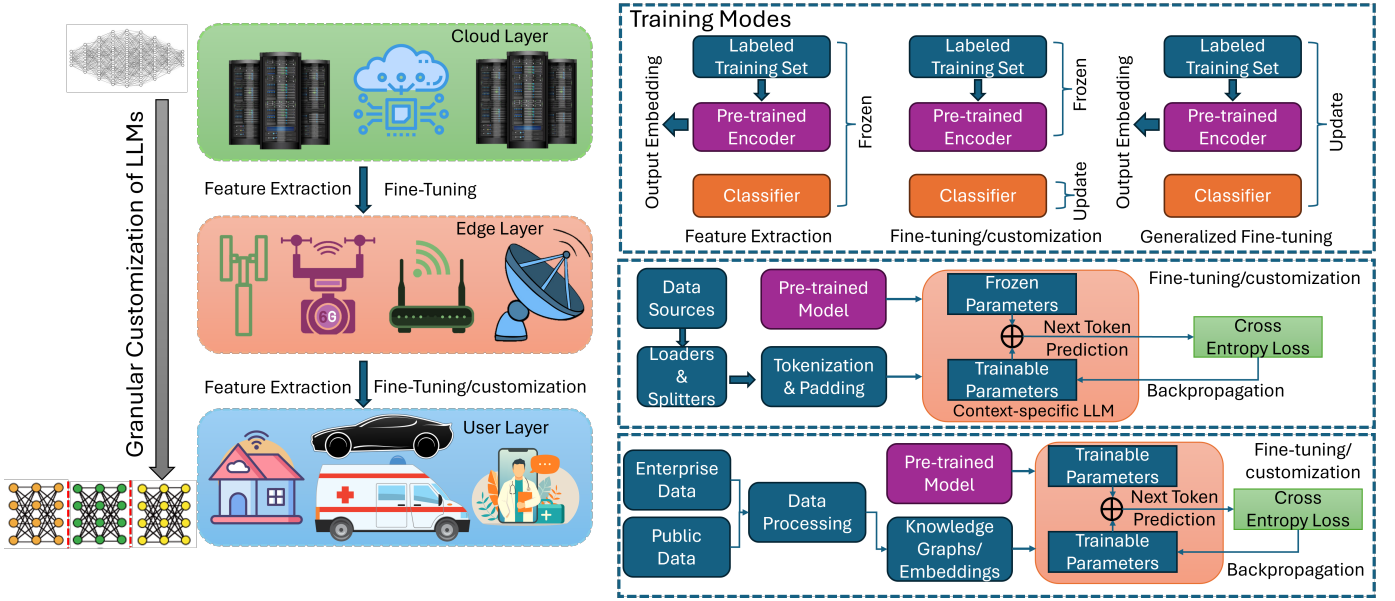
Granular Customization of LLMs

Cloud Layer

Feature Extraction Fine-Tuning

Edge Layer

6G

Feature Extraction Fine-Tuning/customization

User Layer

Training Modes

Labeled Training Set
Pre-trained Encoder
Classifier
Output Embedding
Frozen
Feature Extraction

Labeled Training Set
Pre-trained Encoder
Classifier
Frozen
Update
Fine-tuning/customization

Labeled Training Set
Pre-trained Encoder
Classifier
Output Embedding
Update
Generalized Fine-tuning

Data Sources
Loaders & Splitters
Pre-trained Model
Tokenization & Padding
Frozen Parameters
Trainable Parameters
Next Token Prediction
Context-specific LLM
Fine-tuning/customization
Cross Entropy Loss
Backpropagation

Enterprise Data
Public Data
Data Processing
Pre-trained Model
Knowledge Graphs/ Embeddings
Trainable Parameters
Trainable Parameters
Next Token Prediction
Fine-tuning/ customization
Cross Entropy Loss
Backpropagation